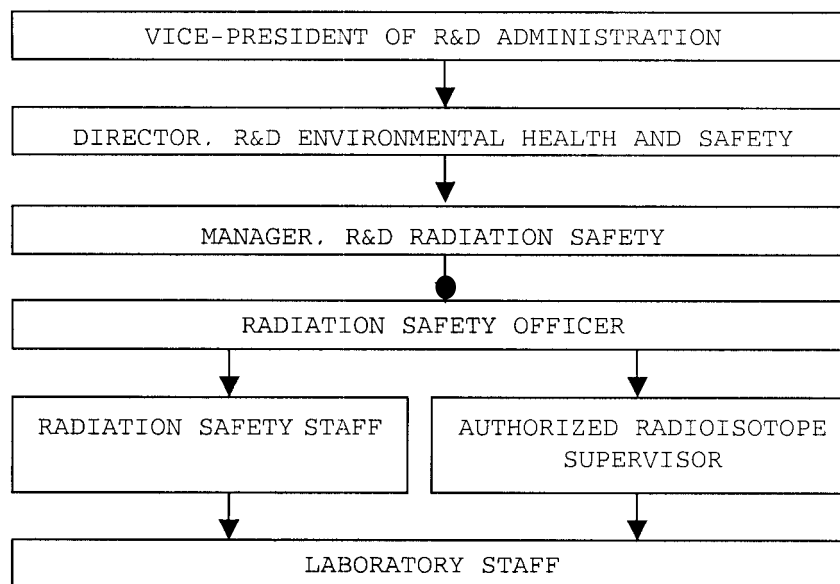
VICE-PRESIDENT OF R&D ADMINISTRATION

DIRECTOR, R&D ENVIRONMENTAL HEALTH AND SAFETY

MANAGER, R&D RADIATION SAFETY

RADIATION SAFETY OFFICER

RADIATION SAFETY STAFF

AUTHORIZED RADIOISOTOPE SUPERVISOR

LABORATORY STAFF